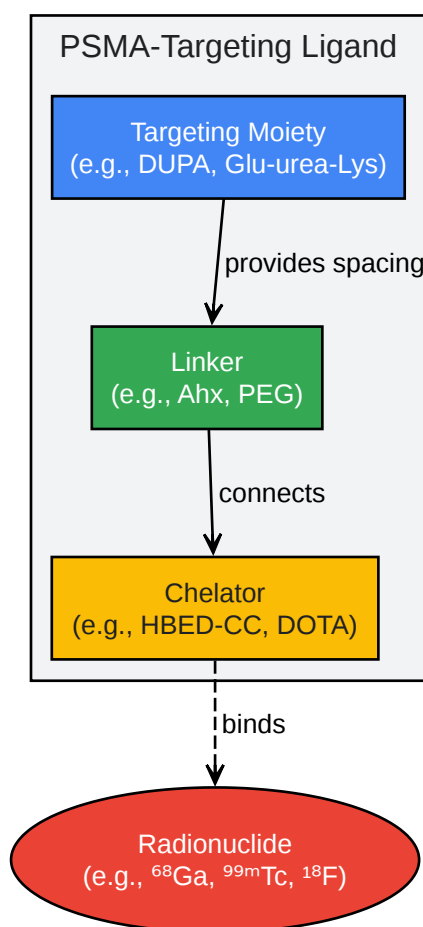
PSMA-Targeting Ligand

Targeting Moiety
(e.g., DUPA, Glu-urea-Lys)

provides spacing

Linker
(e.g., Ahx, PEG)

connects

Chelator
(e.g., HBED-CC, DOTA)

binds

Radionuclide
(e.g., $^{68}$Ga, $^{99m}$Tc, $^{18}$F)